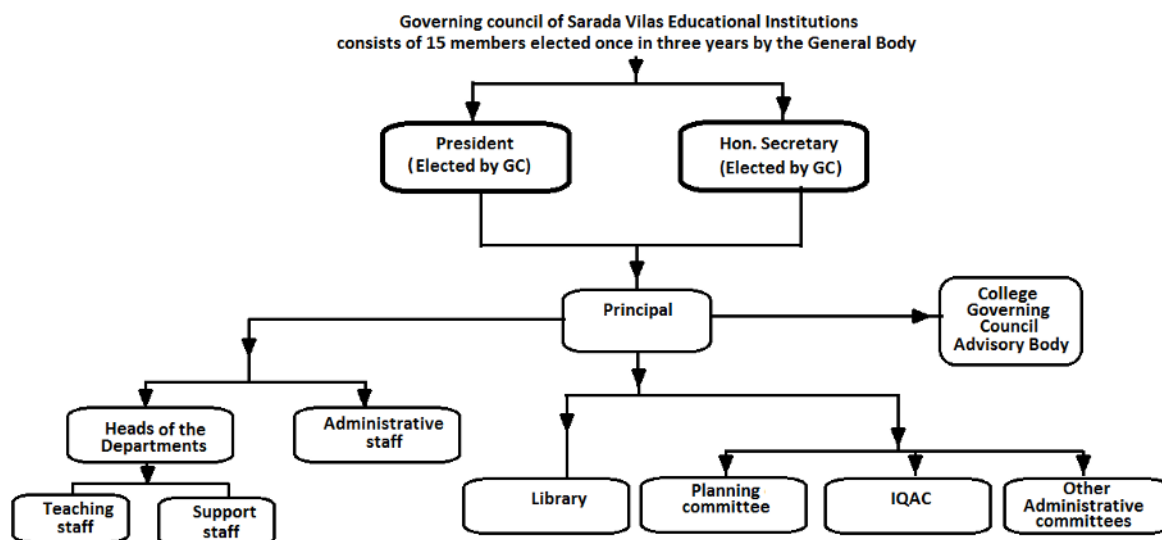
Governing council of Sarada Vilas Educational Institutions consists of 15 members elected once in three years by the General Body

President (Elected by GC)

Hon. Secretary (Elected by GC)

Principal

College Governing Council Advisory Body

Heads of the Departments

Administrative staff

Teaching staff

Support staff

Library

Planning committee

IQAC

Other Administrative committees